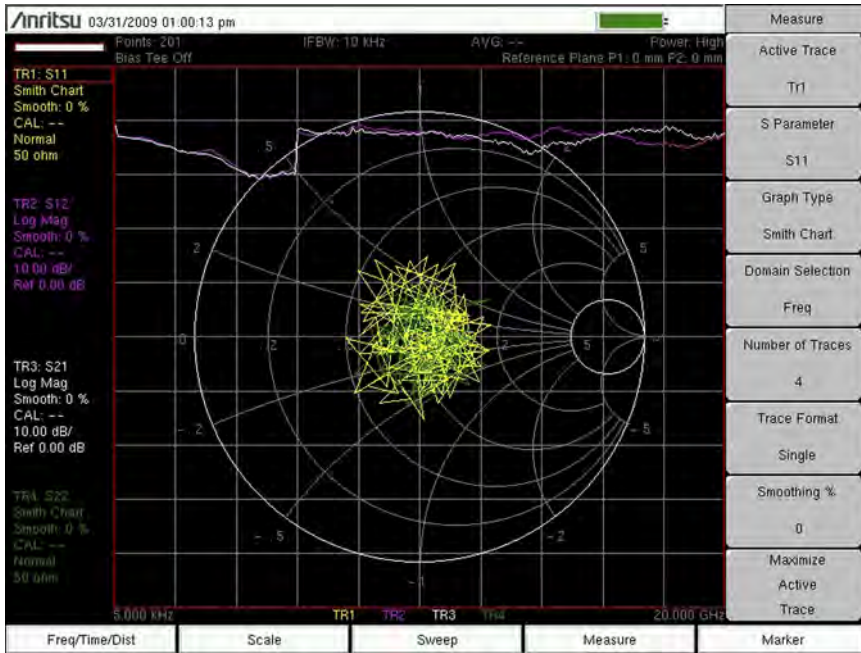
/inritsu 03/31/2009 01:00:13 pm

Points: 201
Bias Tee Off
IFBW: 10 kHz
AVG: --
Power: High
Reference Plane P1: 0 mm P2: 0 mm

TR1: S11
Smith Chart
Smooth: 0 %
CAL: --
Normal
50 ohm

TR2: S12
Log Mag
Smooth: 0 %
CAL: --
10.00 dB/
Ref 0.00 dB

TR3: S21
Log Mag
Smooth: 0 %
CAL: --
10.00 dB/
Ref 0.00 dB

TR4: S22
Smith Chart
Smooth: 0 %
CAL: --
Normal
50 ohm

.5
.2
2
5
0
.2
2
5
-.2
-5
-.5
-2
-1

5.000 kHz
TR1 TR2 TR3 TR4
20.000 GHz

Measure
Active Trace
Tr1
S Parameter
S11
Graph Type
Smith Chart
Domain Selection
Freq
Number of Traces
4
Trace Format
Single
Smoothing %
0
Maximize Active Trace

Freq/Time/Dist
Scale
Sweep
Measure
Marker